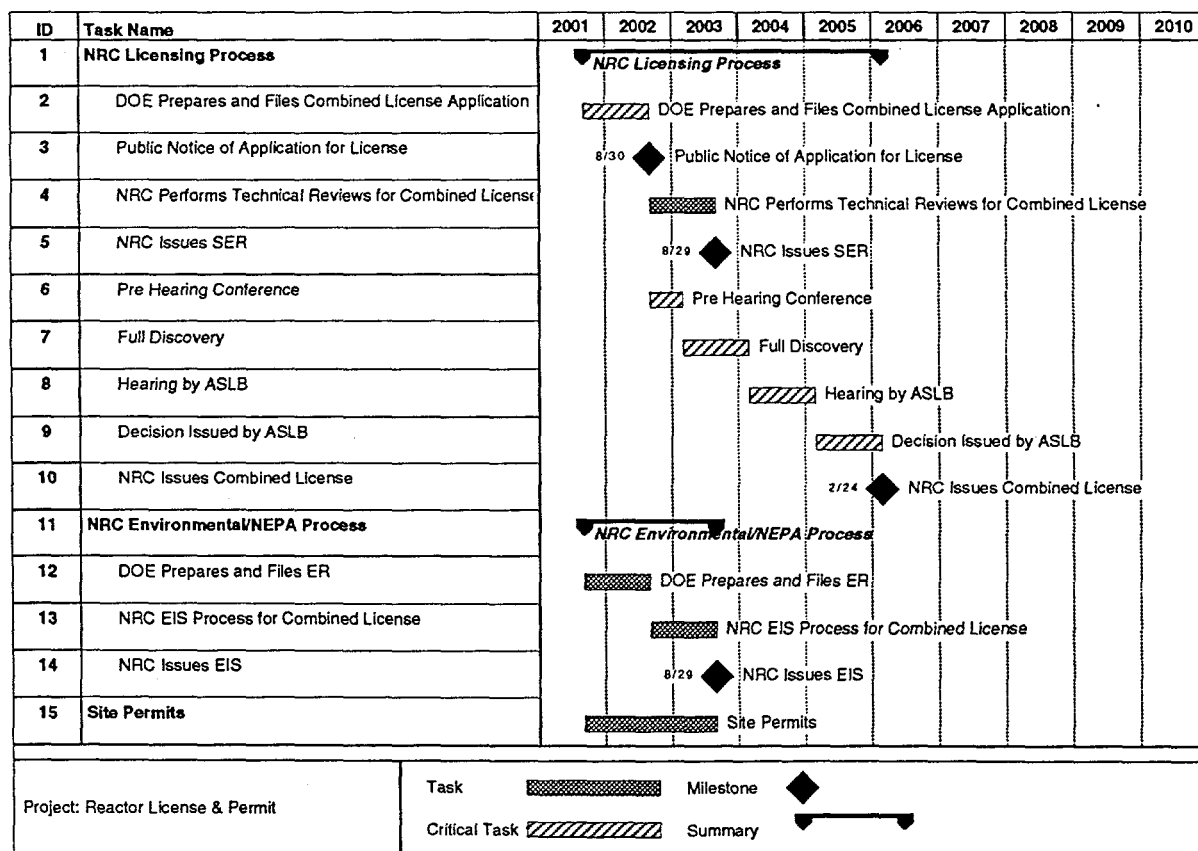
| ID | Task Name | 2001 | 2002 | 2003 | 2004 | 2005 | 2006 | 2007 | 2008 | 2009 | 2010 |
|---|---|---|---|---|---|---|---|---|---|---|---|
| 1 | NRC Licensing Process | NRC Licensing Process | | | | | | | | | |
| 2 | DOE Prepares and Files Combined License Application | DOE Prepares and Files Combined License Application | | | | | | | | | |
| 3 | Public Notice of Application for License | 8/30 Public Notice of Application for License | | | | | | | | | |
| 4 | NRC Performs Technical Reviews for Combined License | NRC Performs Technical Reviews for Combined License | | | | | | | | | |
| 5 | NRC Issues SER | 8/29 NRC Issues SER | | | | | | | | | |
| 6 | Pre Hearing Conference | Pre Hearing Conference | | | | | | | | | |
| 7 | Full Discovery | Full Discovery | | | | | | | | | |
| 8 | Hearing by ASLB | Hearing by ASLB | | | | | | | | | |
| 9 | Decision Issued by ASLB | Decision Issued by ASLB | | | | | | | | | |
| 10 | NRC Issues Combined License | 2/24 NRC Issues Combined License | | | | | | | | | |
| 11 | NRC Environmental/NEPA Process | NRC Environmental/NEPA Process | | | | | | | | | |
| 12 | DOE Prepares and Files ER | DOE Prepares and Files ER | | | | | | | | | |
| 13 | NRC EIS Process for Combined License | NRC EIS Process for Combined License | | | | | | | | | |
| 14 | NRC Issues EIS | 8/29 NRC Issues EIS | | | | | | | | | |
| 15 | Site Permits | Site Permits | | | | | | | | | |

Project: Reactor License & Permit

Task Milestone
Critical Task Summary